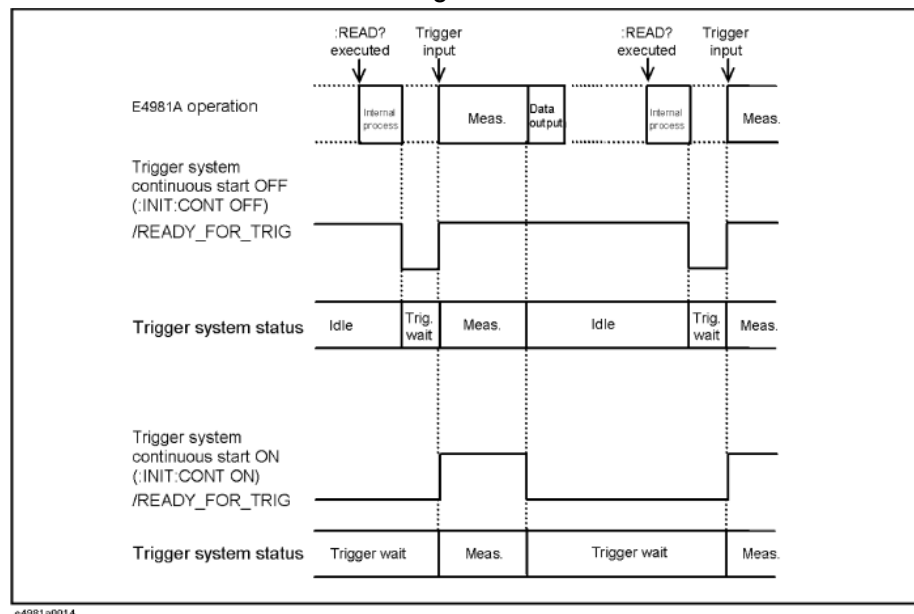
:READ? executed
Trigger input
:READ? executed
Trigger input

E4981A operation
Internal process
Meas.
Data output
Internal process
Meas.

Trigger system continuous start OFF (:INIT:CONT OFF)
/READY_FOR_TRIG

Trigger system status
Idle
Trig. wait
Meas.
Idle
Trig. wait
Meas.

Trigger system continuous start ON (:INIT:CONT ON)
/READY_FOR_TRIG

Trigger system status
Trigger wait
Meas.
Trigger wait
Meas.

e4981ae014